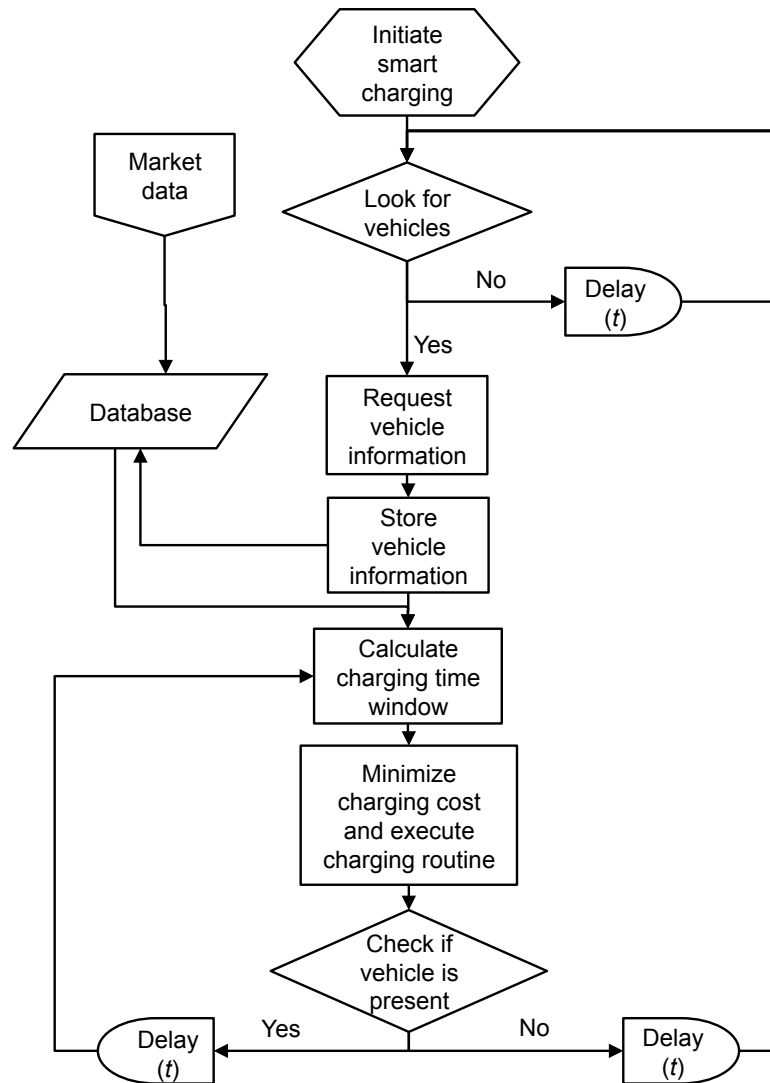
Initiate smart charging

Market data

Look for vehicles

No

Delay ($t$)

Yes

Database

Request vehicle information

Store vehicle information

Calculate charging time window

Minimize charging cost and execute charging routine

Check if vehicle is present

Yes

No

Delay ($t$)

Delay ($t$)